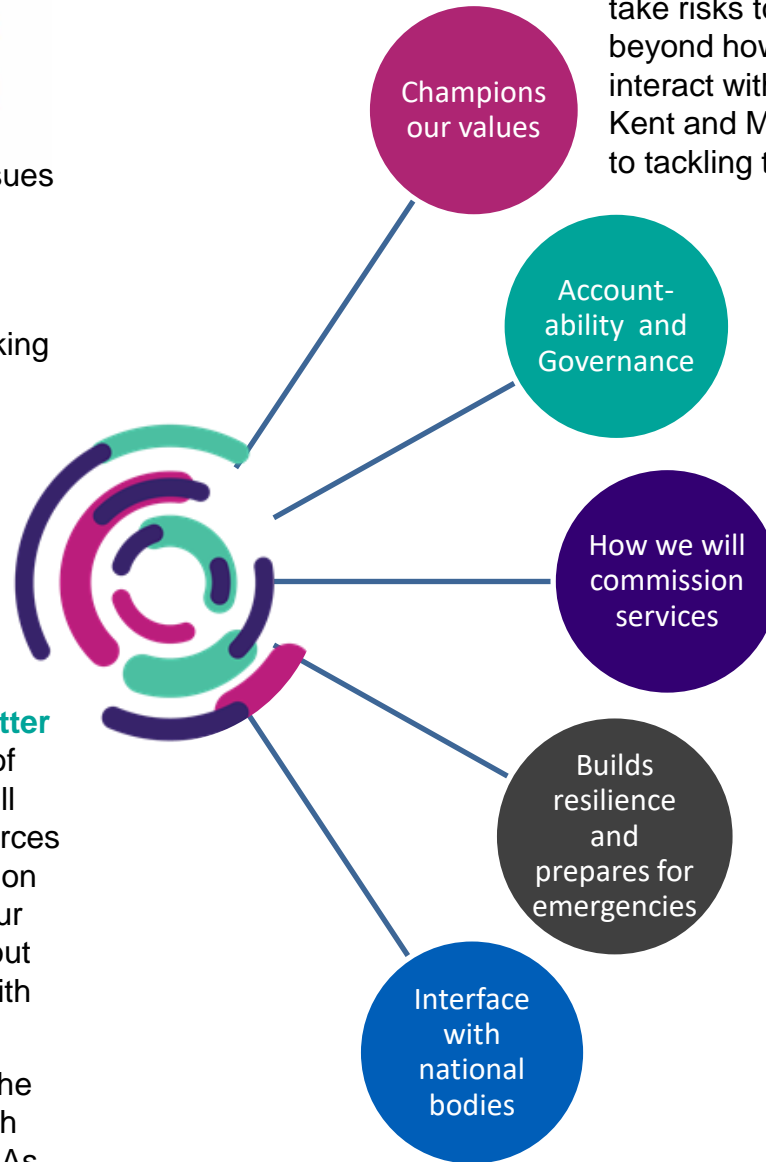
take risks t
beyond how
interact with
Kent and M
to tackling t

sues

king

tter
of
ll
rces
on
ur
ut
ith

he
h
As

Champions our values

Accountability and Governance

How we will commission services

Builds resilience and prepares for emergencies

Interface with national bodies